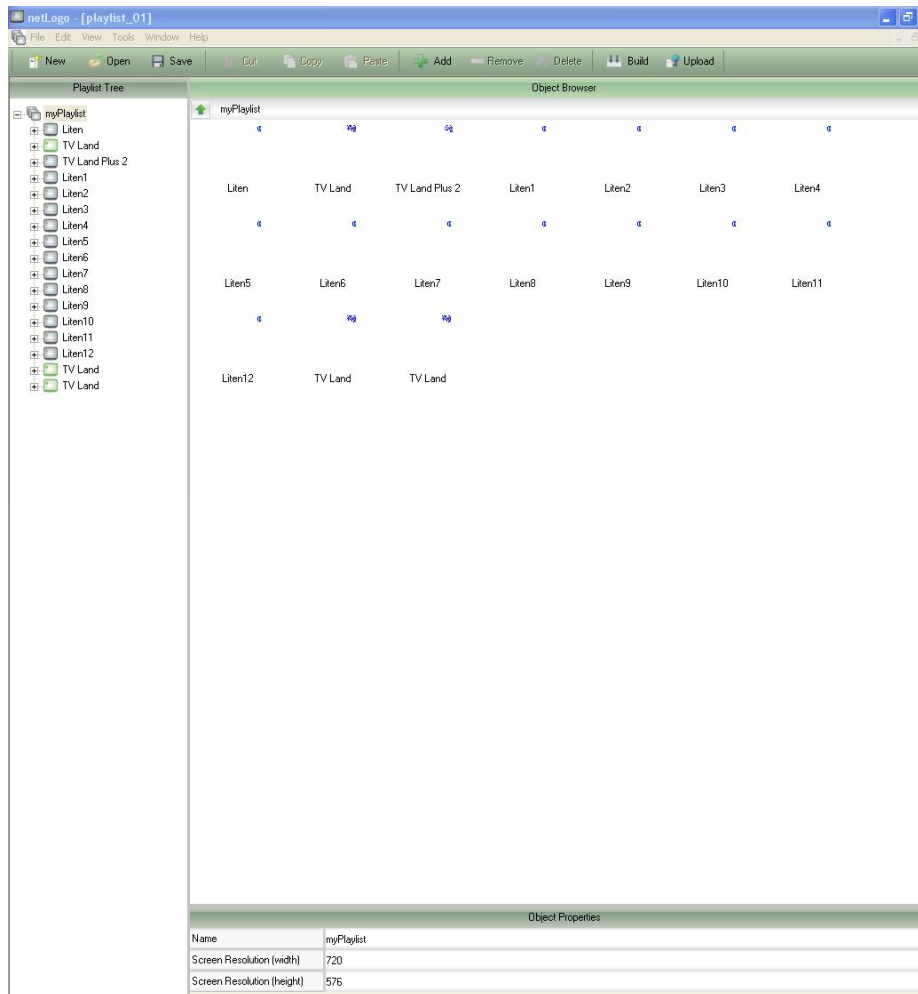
netLogo - [playlist_01]

File Edit View Tools Window Help

New Open Save Cut Copy Paste Add Remove Delete Build Upload

Playlist Tree

myPlaylist
Liten
TV Land
TV Land Plus 2
Liten1
Liten2
Liten3
Liten4
Liten5
Liten6
Liten7
Liten8
Liten9
Liten10
Liten11
Liten12
TV Land
TV Land

Object Browser

myPlaylist

Liten TV Land TV Land Plus 2 Liten1 Liten2 Liten3 Liten4

Liten5 Liten6 Liten7 Liten8 Liten9 Liten10 Liten11

Liten12 TV Land TV Land

Object Properties

| Name | myPlaylist |
|---|---|
| Screen Resolution (width) | 720 |
| Screen Resolution (height) | 576 |